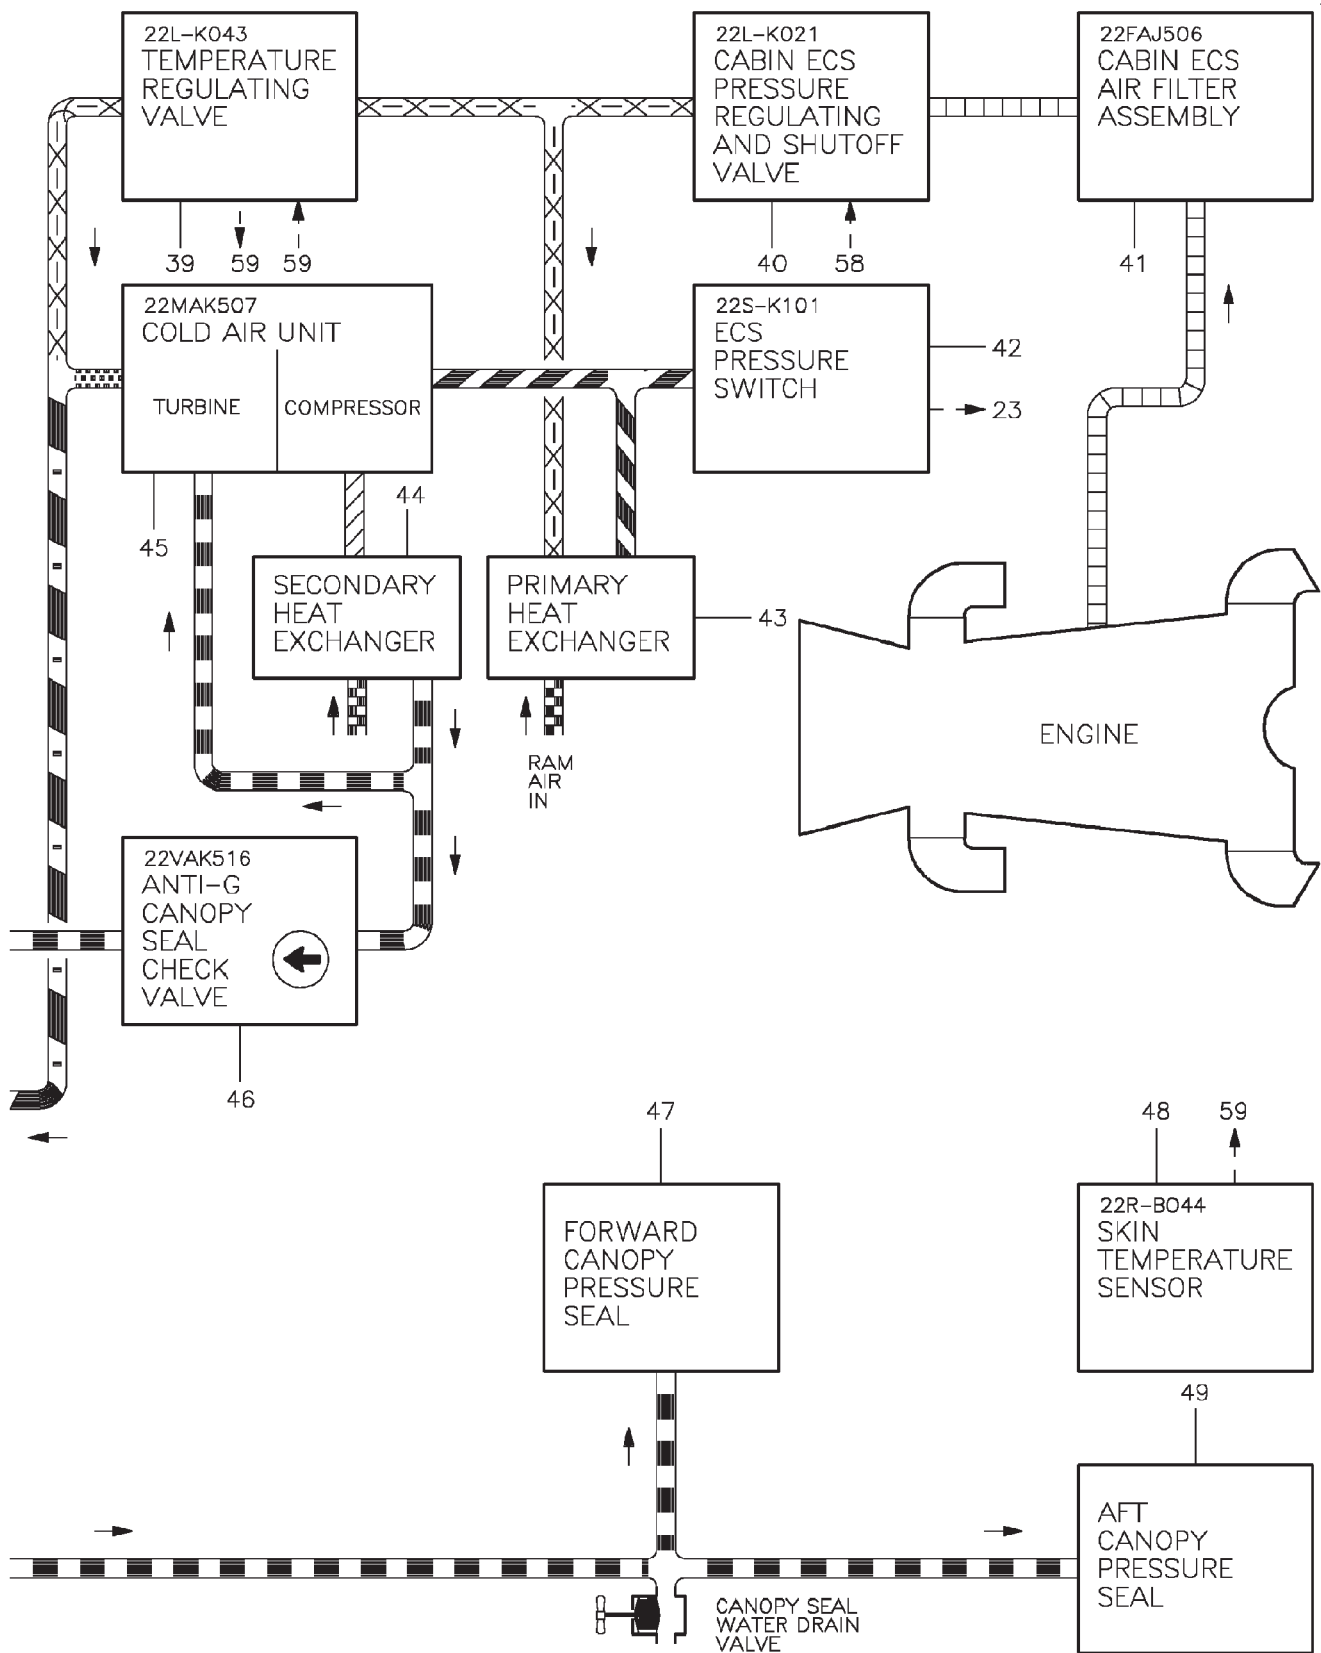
22L-K043
TEMPERATURE REGULATING VALVE

22L-K021
CABIN ECS PRESSURE REGULATING AND SHUTOFF VALVE

22FAJ506
CABIN ECS AIR FILTER ASSEMBLY

39 59 59

40 58

41

22MAK507
COLD AIR UNIT
TURBINE
COMPRESSOR

22S-K101
ECS PRESSURE SWITCH

42

23

45

44

SECONDARY HEAT EXCHANGER

PRIMARY HEAT EXCHANGER

43

ENGINE

RAM AIR IN

22VAK516
ANTI-G CANOPY SEAL CHECK VALVE

46

47

48 59

FORWARD CANOPY PRESSURE SEAL

22R-B044
SKIN TEMPERATURE SENSOR

49

AFT CANOPY PRESSURE SEAL

CANOPY SEAL WATER DRAIN VALVE